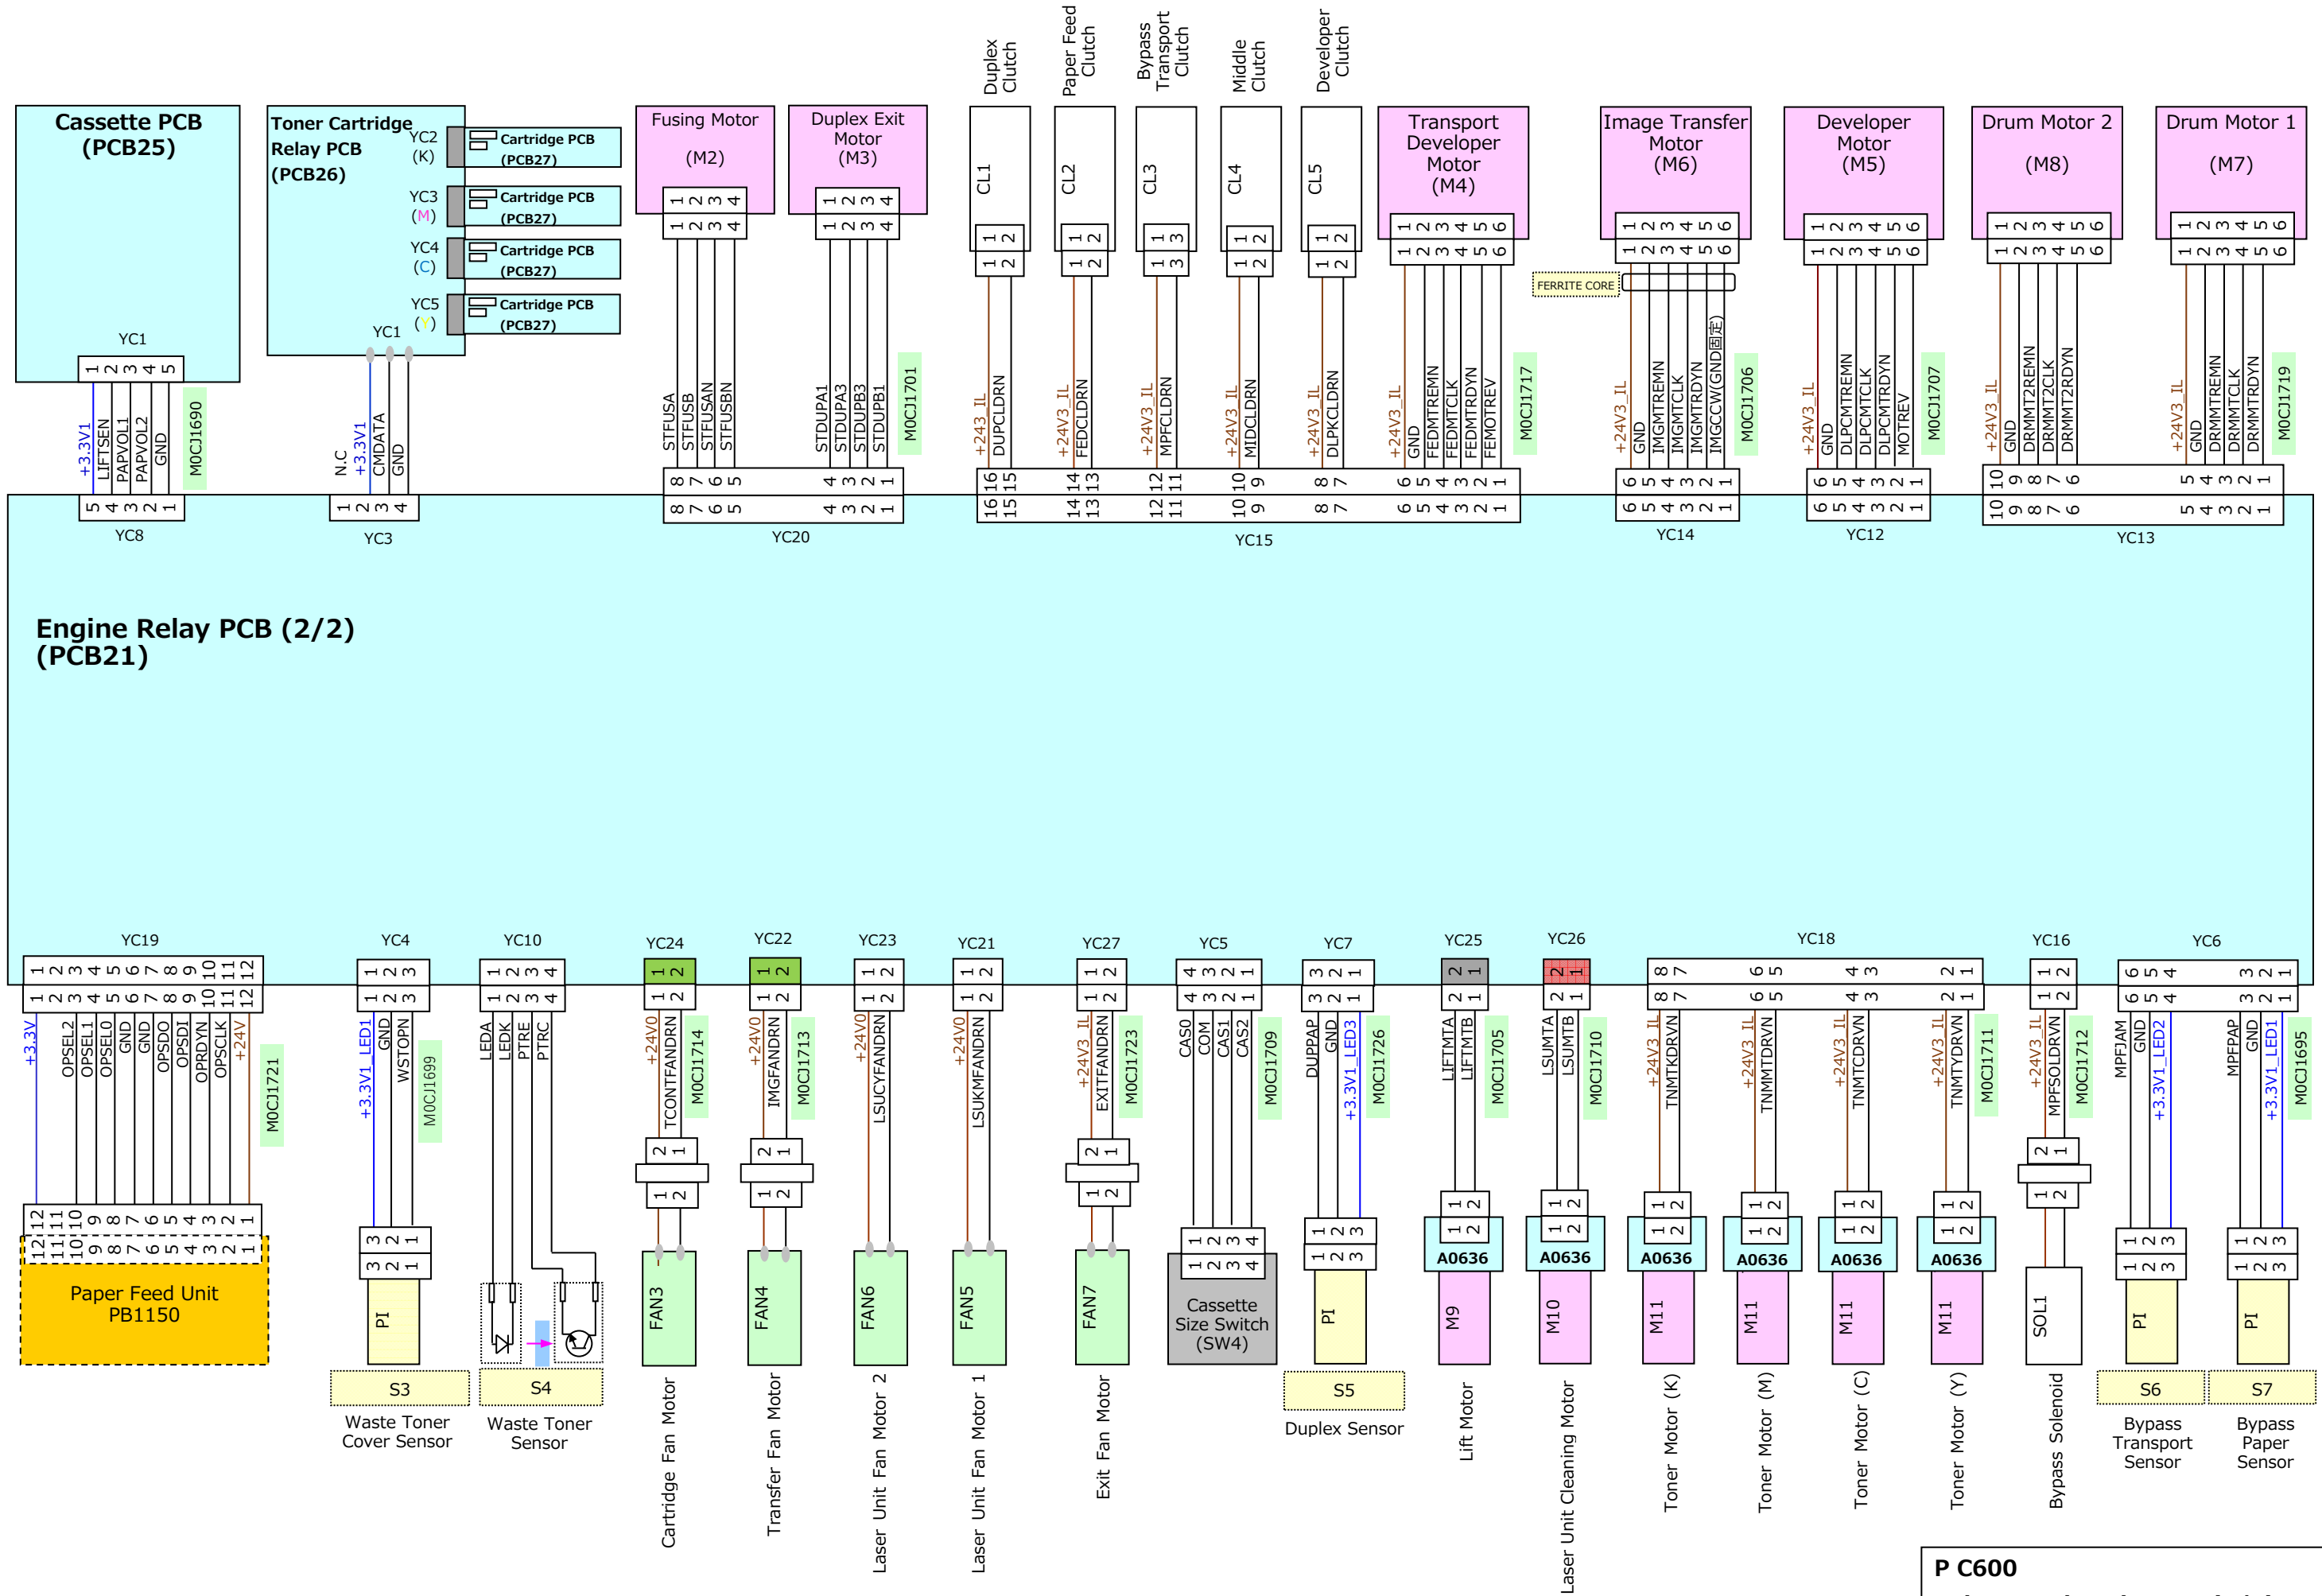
Duplex Clutch

Paper Feed Clutch

Bypass Transport Clutch

Middle Clutch

Developer Clutch

Cassette PCB (PCB25)

YC1
1 2 3 4 5

Toner Cartridge Relay PCB (PCB26)

YC2 (K) Cartridge PCB (PCB27)
YC3 (M) Cartridge PCB (PCB27)
YC4 (C) Cartridge PCB (PCB27)
YC5 (Y) Cartridge PCB (PCB27)

YC1

Fusing Motor (M2)
1 2 3 4

Duplex Exit Motor (M3)
1 2 3 4

CL1 1 2
CL2 1 2
CL3 1 3
CL4 1 2
CL5 1 2

Transport Developer Motor (M4)
1 2 3 4 5 6

Image Transfer Motor (M6)
1 2 3 4 5 6

FERRITE CORE

Developer Motor (M5)
1 2 3 4 5 6

Drum Motor 2 (M8)
1 2 3 4 5 6

Drum Motor 1 (M7)
1 2 3 4 5 6

+3.3V1 LIFTSEN PAPVOL1 PAPVOL2 GND M0CJ1690

N.C +3.3V1 CMDATA GND

STFUSA STFUSB STFUSAN STFUSBN

STDUPA1 STDUPA3 STDUPB3 STDUPB1 M0CJ1701

+243_IL DUPCLDRN +24V3_IL FEDCLDRN +24V3_IL MPFCLDRN +24V3_IL MIDCLDRN +24V3_IL DLPKCLDRN +24V3_IL GND FEDMTREMN FEDMTCLK FEDMTRDYN FEMOTREV M0CJ1717

+24V3_IL GND IMGMTREMN IMGMTCLK IMGMTRDYN IMGCCW(GND固定) M0CJ1706

+24V3_IL GND DLPCMTREMN DLPCMTCLK DLPCMTRDYN MOTREV M0CJ1707

+24V3_IL GND DRMMT2REMN DRMMT2CLK DRMMT2RDYN

+24V3_IL GND DRMMTREMN DRMMTCLK DRMMTRDYN M0CJ1719

5 4 3 2 1
YC8

1 2 3 4
YC3

8 7 6 5 4 3 2 1
YC20

16 15 14 13 12 11 10 9 8 7 6 5 4 3 2 1
YC15

6 5 4 3 2 1
YC14

6 5 4 3 2 1
YC12

10 9 8 7 6 5 4 3 2 1
YC13

Engine Relay PCB (2/2)
(PCB21)

YC19
1 2 3 4 5 6 7 8 9 10 11 12

YC4
1 2 3

YC10
1 2 3 4

YC24
1 2

YC22
1 2

YC23
1 2

YC21
1 2

YC27
1 2

YC5
4 3 2 1

YC7
3 2 1

YC25
2 1

YC26
2 1

YC18
8 7 6 5 4 3 2 1

YC16
1 2

YC6
6 5 4 3 2 1

+3.3V OPSEL2 OPSEL1 OPSEL0 GND GND OPSDO OPSDI OPRDYN OPSCLK +24V M0CJ1721

+3.3V1_LED1 GND WSTOPN M0CJ1699

LEDA LEDK PTRE PTRC

+24V0 TCONTFANDRN M0CJ1714

+24V0 IMGFANDRN M0CJ1713

+24V0 LSUCYFANDRN

+24V0 LSUKMFANDRN

+24V3_IL EXITFANDRN M0CJ1723

CAS0 COM CAS1 CAS2 M0CJ1709

DUPPAP GND +3.3V1_LED3 M0CJ1726

LIFTMTA LIFTMTB M0CJ1705

LSUMTA LSUMTB M0CJ1710

+24V3_IL TNMTKDRVN +24V3_IL TNMMTDRVN +24V3_IL TNMTCDRVN +24V3_IL TNMTYDRVN M0CJ1711

+24V3_IL MPFSOLDRVN M0CJ1712

MPFJAM GND +3.3V1_LED2 MPFPAP GND +3.3V1_LED1 M0CJ1695

12 11 10 9 8 7 6 5 4 3 2 1

Paper Feed Unit
PB1150

3 2 1
PI
S3
Waste Toner Cover Sensor

S4
Waste Toner Sensor

FAN3
Cartridge Fan Motor

FAN4
Transfer Fan Motor

FAN6
Laser Unit Fan Motor 2

FAN5
Laser Unit Fan Motor 1

FAN7
Exit Fan Motor

1 2 3 4
Cassette Size Switch (SW4)

1 2 3
PI
S5
Duplex Sensor

A0636
M9
Lift Motor

A0636
M10
Laser Unit Cleaning Motor

A0636
M11
Toner Motor (K)

A0636
M11
Toner Motor (M)

A0636
M11
Toner Motor (C)

A0636
M11
Toner Motor (Y)

SOL1
Bypass Solenoid

1 2 3
PI
S6
Bypass Transport Sensor

1 2 3
PI
S7
Bypass Paper Sensor

P C600